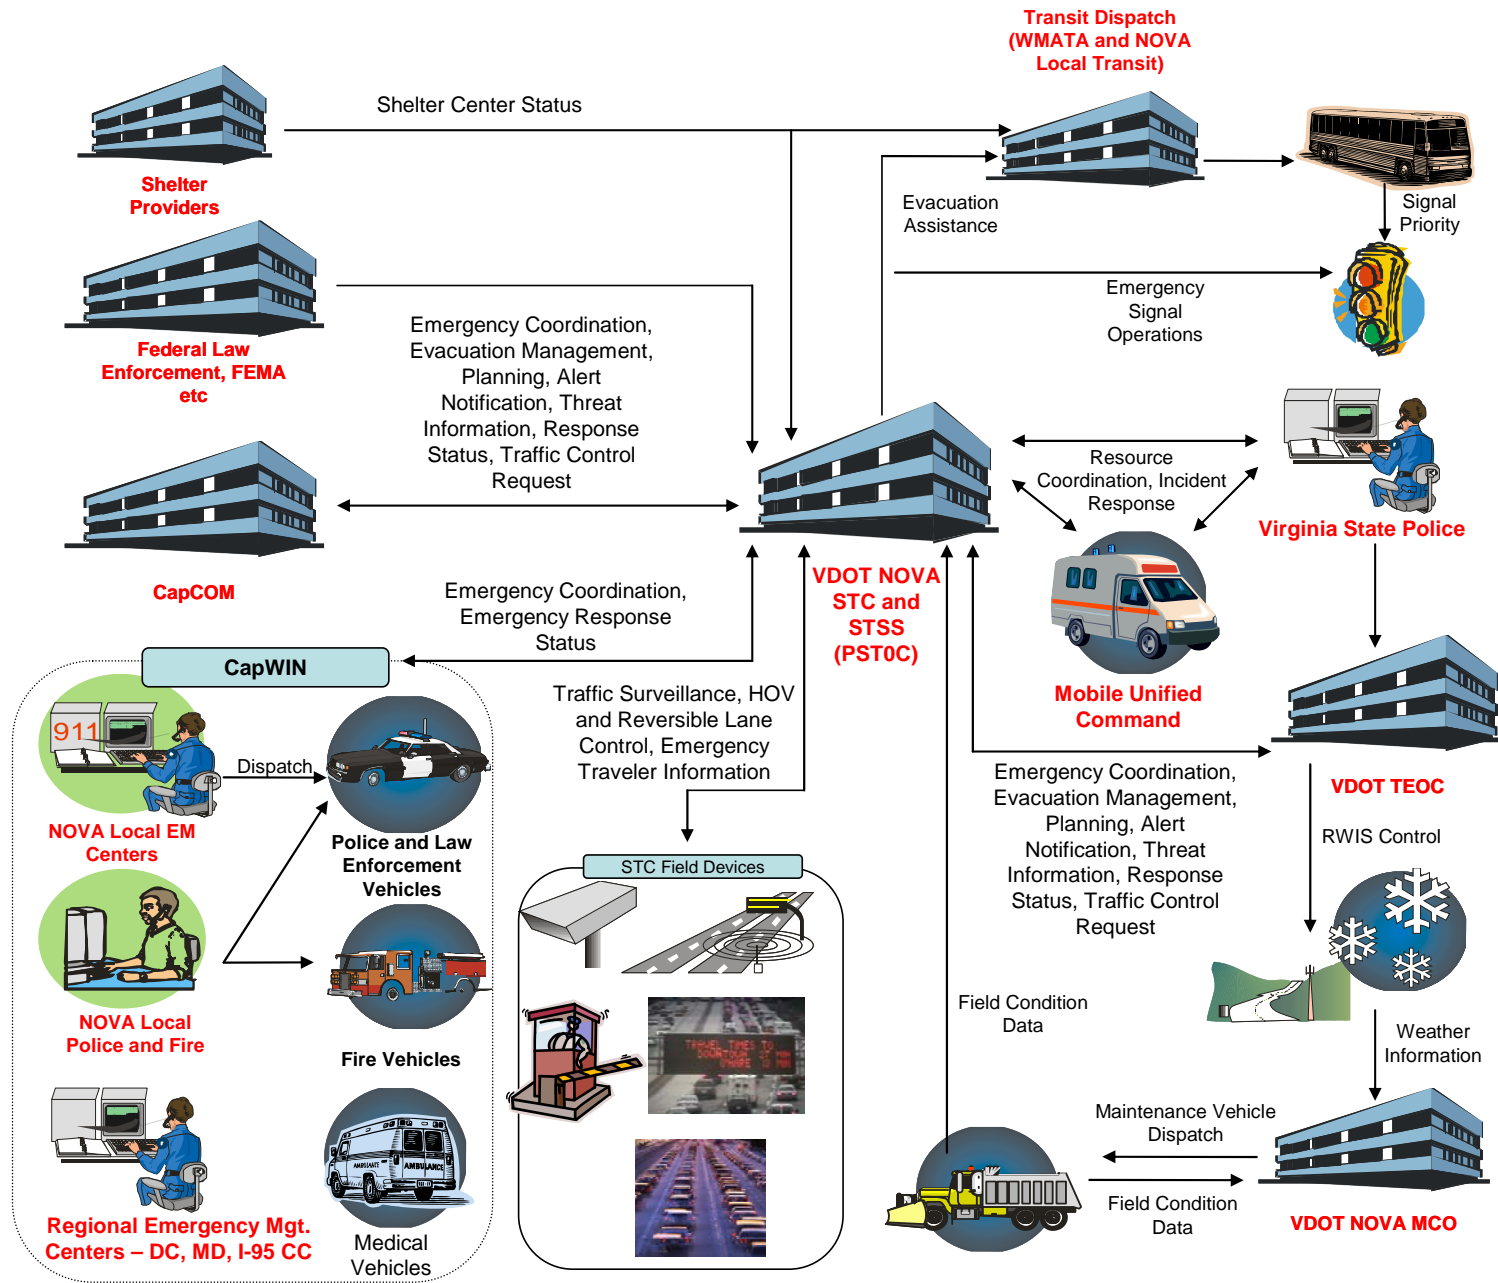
Transit Dispatch (WMATA and NOVA Local Transit)

Shelter Center Status

Shelter Providers

Evacuation Assistance

Signal Priority

Federal Law Enforcement, FEMA etc

Emergency Signal Operations

Emergency Coordination, Evacuation Management, Planning, Alert Notification, Threat Information, Response Status, Traffic Control Request

Resource Coordination, Incident Response

Virginia State Police

CapCOM

VDOT NOVA STC and STSS (PST0C)

Emergency Coordination, Emergency Response Status

CapWIN

Mobile Unified Command

911

Dispatch

Traffic Surveillance, HOV and Reversible Lane Control, Emergency Traveler Information

NOVA Local EM Centers

Police and Law Enforcement Vehicles

VDOT TEOC

Emergency Coordination, Evacuation Management, Planning, Alert Notification, Threat Information, Response Status, Traffic Control Request

RWIS Control

STC Field Devices

NOVA Local Police and Fire

Fire Vehicles

Field Condition Data

Weather Information

Maintenance Vehicle Dispatch

Regional Emergency Mgt. Centers – DC, MD, I-95 CC

Medical Vehicles

Field Condition Data

VDOT NOVA MCO